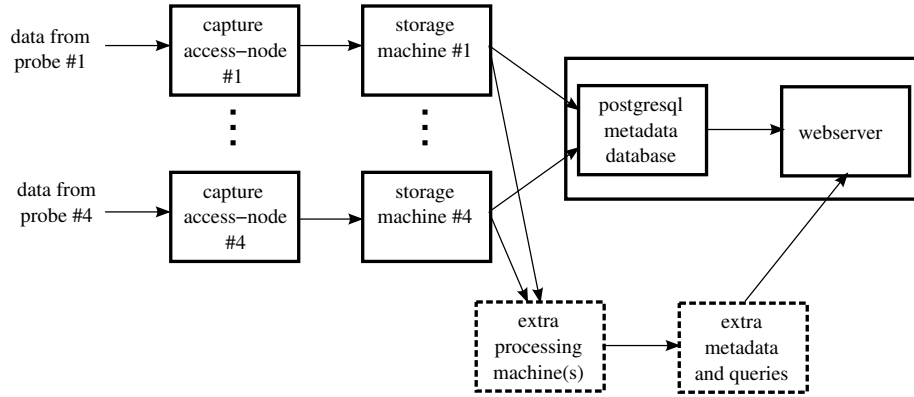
data from probe #1

capture access−node #1

storage machine #1

postgresql metadata database

webserver

data from probe #4

capture access−node #4

storage machine #4

extra processing machine(s)

extra metadata and queries